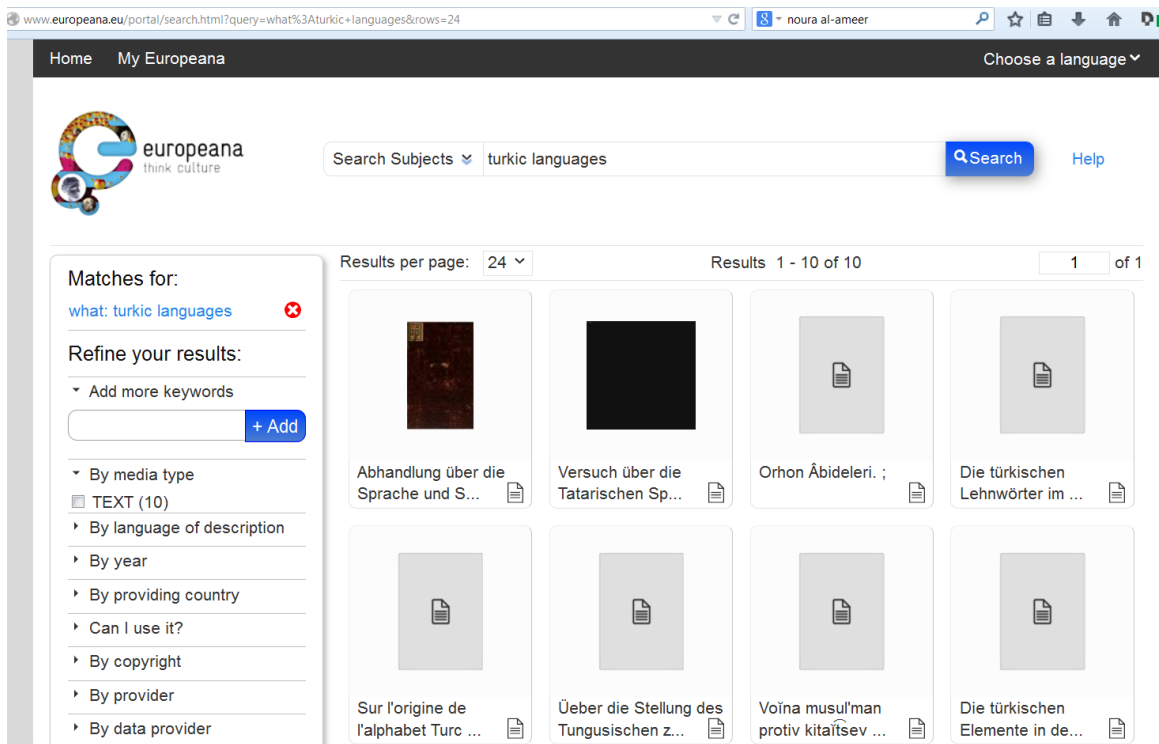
www.europeana.eu/portal/search.html?query=what%3Aturkic+languages&rows=24

noura al-ameer

Home My Europeana

Choose a language

europeana
think culture

Search Subjects

turkic languages

Search

Help

Matches for:

what: turkic languages

Refine your results:

Add more keywords

+ Add

By media type

TEXT (10)

By language of description

By year

By providing country

Can I use it?

By copyright

By provider

By data provider

Results per page: 24

Results 1 - 10 of 10

1 of 1

Abhandlung über die Sprache und S...

Versuch über die Tatarischen Sp...

Orhon Âbideleri. ;

Die türkischen Lehnwörter im ...

Sur l'origine de l'alphabet Turc ...

Üeber die Stellung des Tungusischen z...

Voĭna musul'man protiv kitaĭtsev ...

Die türkischen Elemente in de...